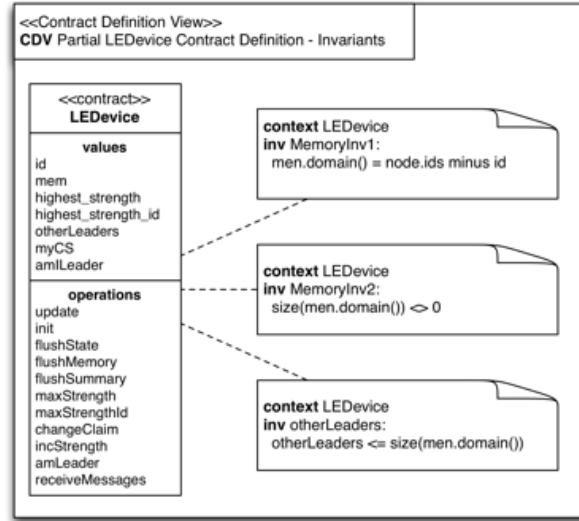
<<Contract Definition View>>
CDV Partial LEDevice Contract Definition - Invariants

<<contract>>
LEDevice

values
id
mem
highest_strength
highest_strength_id
otherLeaders
myCS
amILeader

operations
update
init
flushState
flushMemory
flushSummary
maxStrength
maxStrengthId
changeClaim
incStrength
amLeader
receiveMessages

context LEDevice
inv MemoryInv1:
men.domain() = node.ids minus id

context LEDevice
inv MemoryInv2:
size(men.domain()) <> 0

context LEDevice
inv otherLeaders:
otherLeaders <= size(men.domain())